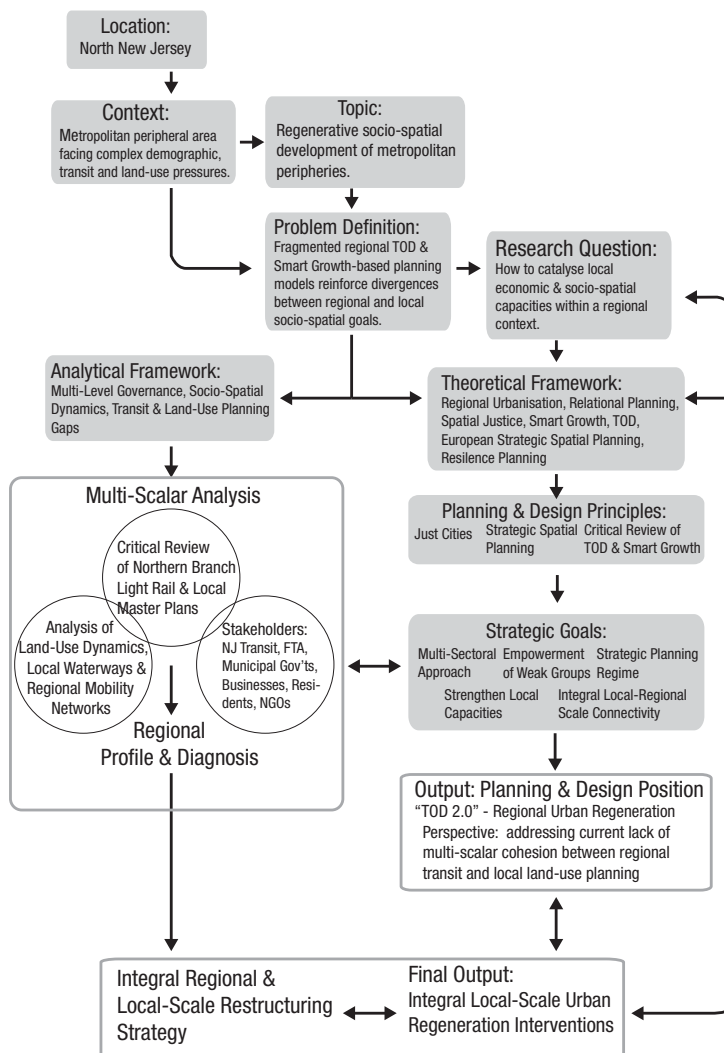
Location:
North New Jersey

Context:
Metropolitan peripheral area facing complex demographic, transit and land-use pressures.

Topic:
Regenerative socio-spatial development of metropolitan peripheries.

Problem Definition:
Fragmented regional TOD & Smart Growth-based planning models reinforce divergences between regional and local socio-spatial goals.

Research Question:
How to catalyse local economic & socio-spatial capacities within a regional context.

Analytical Framework:
Multi-Level Governance, Socio-Spatial Dynamics, Transit & Land-Use Planning Gaps

Theoretical Framework:
Regional Urbanisation, Relational Planning, Spatial Justice, Smart Growth, TOD, European Strategic Spatial Planning, Resilence Planning

Multi-Scalar Analysis

Critical Review of Northern Branch Light Rail & Local Master Plans

Analysis of Land-Use Dynamics, Local Waterways & Regional Mobility Networks

Stakeholders: NJ Transit, FTA, Municipal Gov'ts, Businesses, Residents, NGOs

Regional Profile & Diagnosis

Planning & Design Principles:
Just Cities Strategic Spatial Planning Critical Review of TOD & Smart Growth

Strategic Goals:
Multi-Sectoral Approach Empowerment of Weak Groups Strategic Planning Regime
Strengthen Local Capacities Integral Local-Regional Scale Connectivity

Output: Planning & Design Position
"TOD 2.0" - Regional Urban Regeneration Perspective: addressing current lack of multi-scalar cohesion between regional transit and local land-use planning

Integral Regional & Local-Scale Restructuring Strategy

Final Output:
Integral Local-Scale Urban Regeneration Interventions